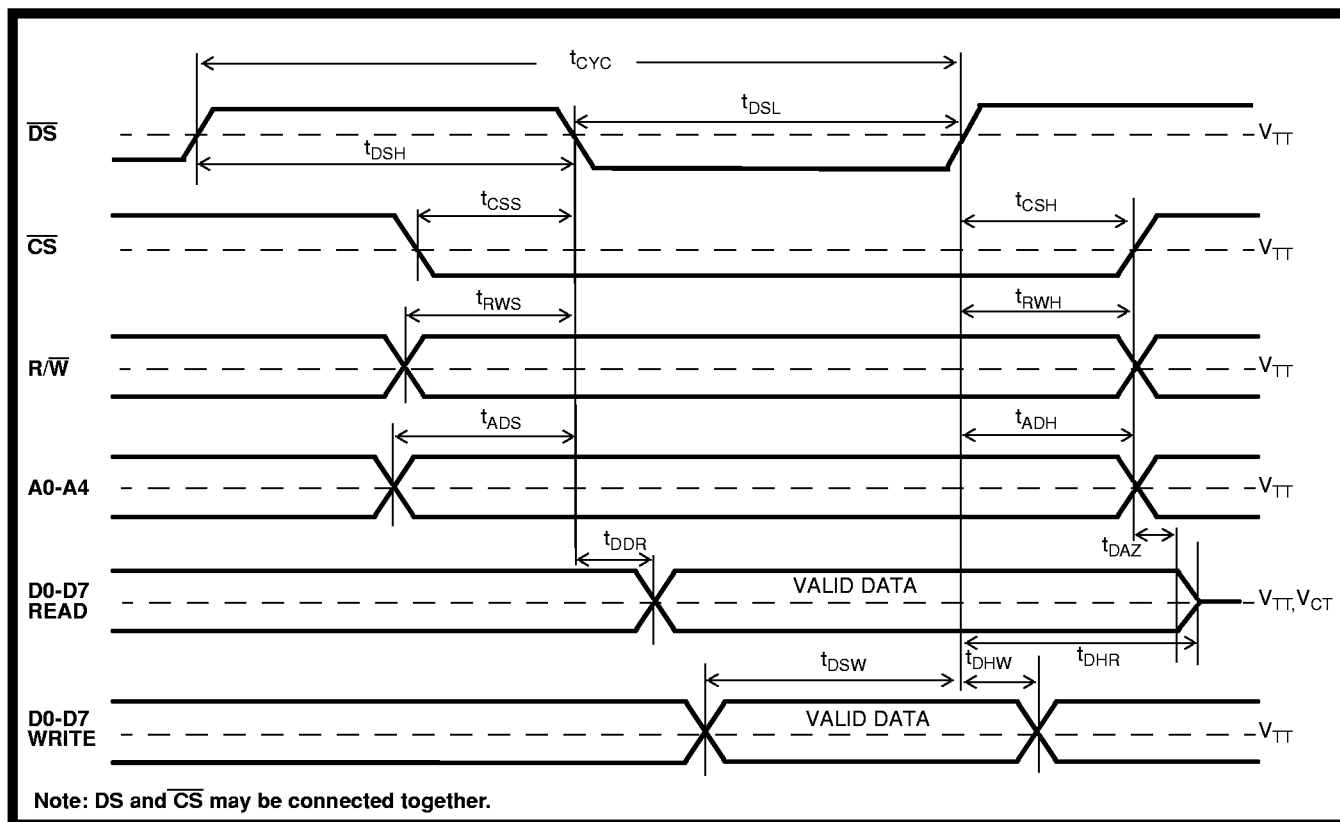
$t_{CYC}$

$t_{DSL}$

$\overline{DS}$

$V_{TT}$

$t_{DSH}$

$t_{CSS}$

$t_{CSH}$

$\overline{CS}$

$V_{TT}$

$t_{RWS}$

$t_{RWH}$

$R/\overline{W}$

$V_{TT}$

$t_{ADS}$

$t_{ADH}$

A0-A4

$V_{TT}$

$t_{DDR}$

$t_{DAZ}$

D0-D7 READ

VALID DATA

$V_{TT}, V_{CT}$

$t_{DSW}$

$t_{DHW}$

$t_{DHR}$

D0-D7 WRITE

VALID DATA

$V_{TT}$

Note: DS and $\overline{CS}$ may be connected together.